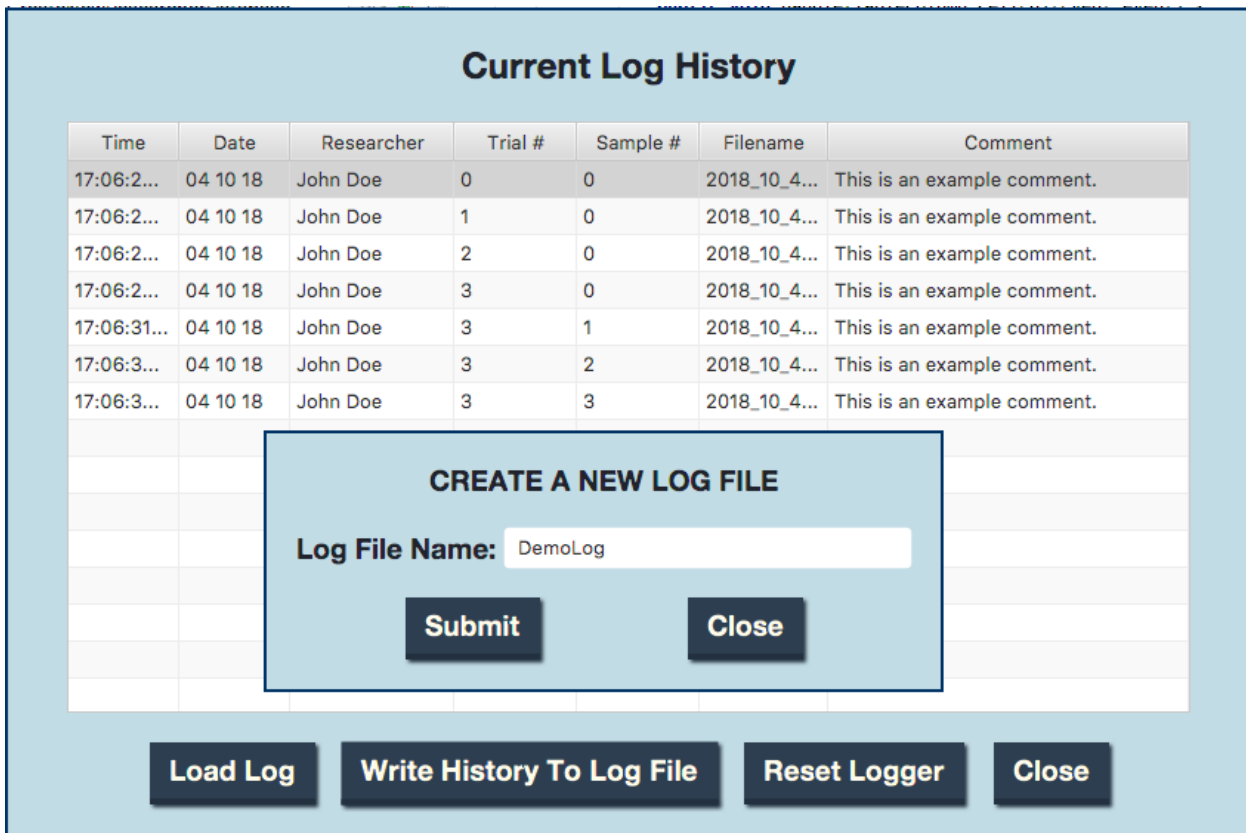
Current Log History

| Time | Date | Researcher | Trial # | Sample # | Filename | Comment |
|---|---|---|---|---|---|---|
| 17:06:2... | 04 10 18 | John Doe | 0 | 0 | 2018_10_4... | This is an example comment. |
| 17:06:2... | 04 10 18 | John Doe | 1 | 0 | 2018_10_4... | This is an example comment. |
| 17:06:2... | 04 10 18 | John Doe | 2 | 0 | 2018_10_4... | This is an example comment. |
| 17:06:2... | 04 10 18 | John Doe | 3 | 0 | 2018_10_4... | This is an example comment. |
| 17:06:31... | 04 10 18 | John Doe | 3 | 1 | 2018_10_4... | This is an example comment. |
| 17:06:3... | 04 10 18 | John Doe | 3 | 2 | 2018_10_4... | This is an example comment. |
| 17:06:3... | 04 10 18 | John Doe | 3 | 3 | 2018_10_4... | This is an example comment. |

CREATE A NEW LOG FILE

Log File Name: DemoLog

Submit Close

Load Log Write History To Log File Reset Logger Close